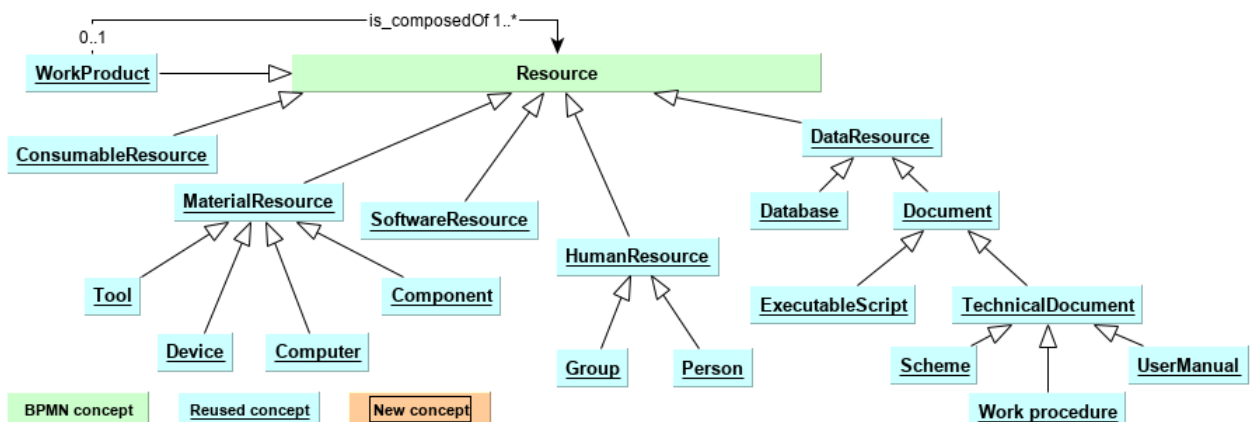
is_composedOf 1..*

0..1

WorkProduct

Resource

ConsumableResource

DataResource

MaterialResource

SoftwareResource

HumanResource

Database

Document

Tool

Component

ExecutableScript

TechnicalDocument

Device

Computer

Group

Person

Scheme

UserManual

Work procedure

BPMN concept

Reused concept

New concept